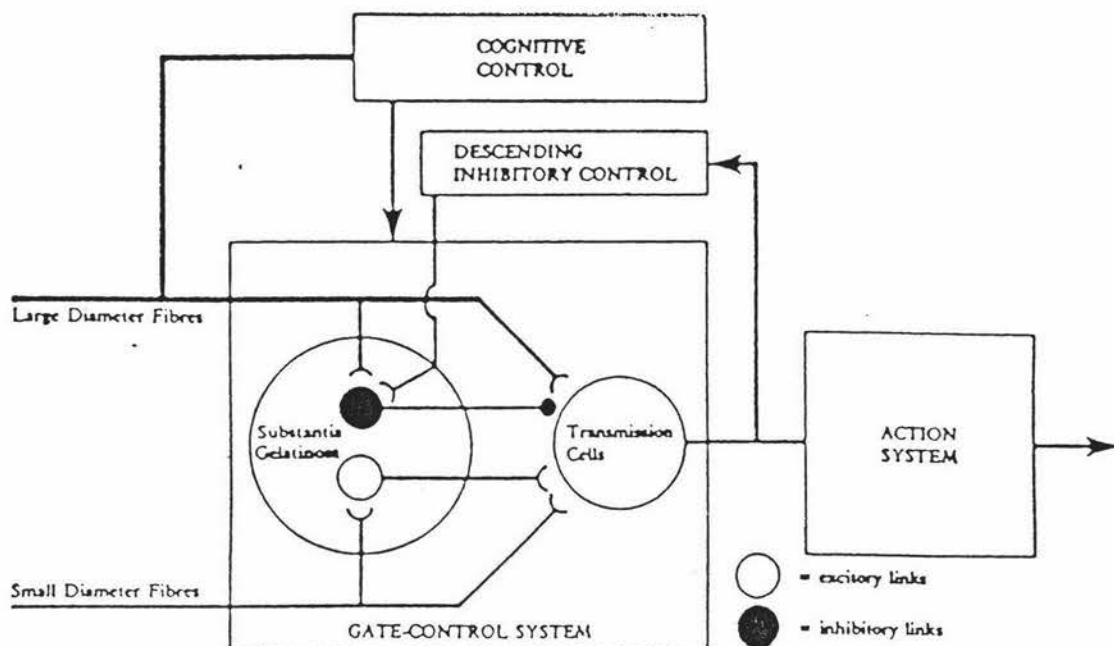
COGNITIVE CONTROL

DESCENDING INHIBITORY CONTROL

Large Diameter Fibres

Substantia Gelatinosa

Transmission Cells

ACTION SYSTEM

Small Diameter Fibres

GATE-CONTROL SYSTEM

= excitory links

= inhibitory links